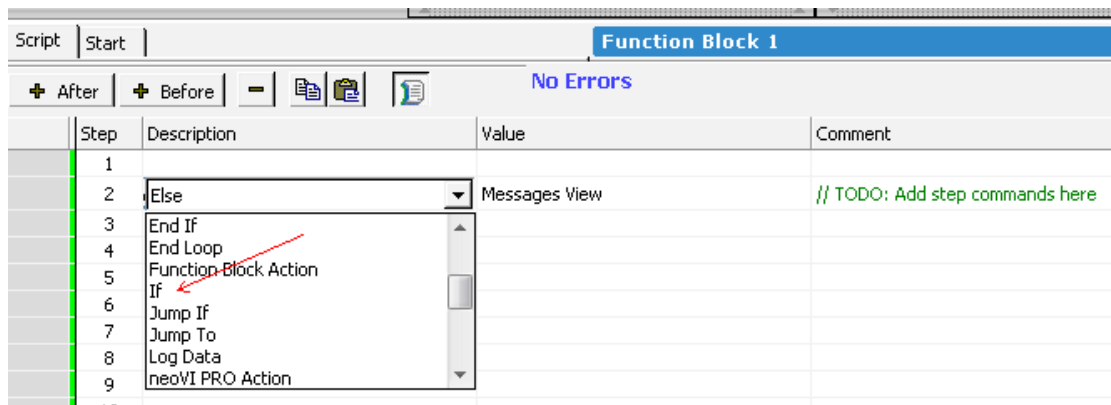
Script | Start

Function Block 1

After | Before

No Errors

| Step | Description | Value | Comment |
|---|---|---|---|
| 1 | | | |
| 2 | Else | Messages View | // TODO: Add step commands here |
| 3 | End If | | |
| 4 | End Loop | | |
| 5 | Function Block Action | | |
| 6 | If | | |
| 7 | Jump If | | |
| 8 | Jump To | | |
| 9 | Log Data | | |
| | neoVI PRO Action | | |